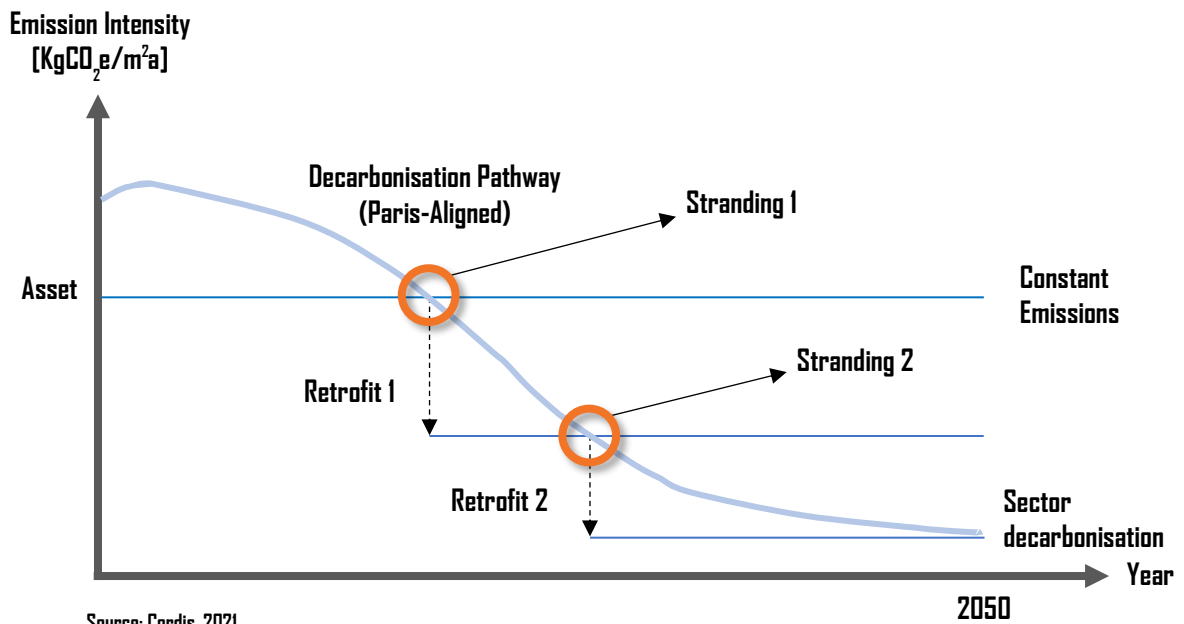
Emission Intensity
[$KgCO_2e/m^2a$]

Decarbonisation Pathway
(Paris-Aligned)

Stranding 1

Asset

Constant
Emissions

Stranding 2

Retrofit 1

Retrofit 2

Sector
decarbonisation

Year

2050

Source: Cordis, 2021